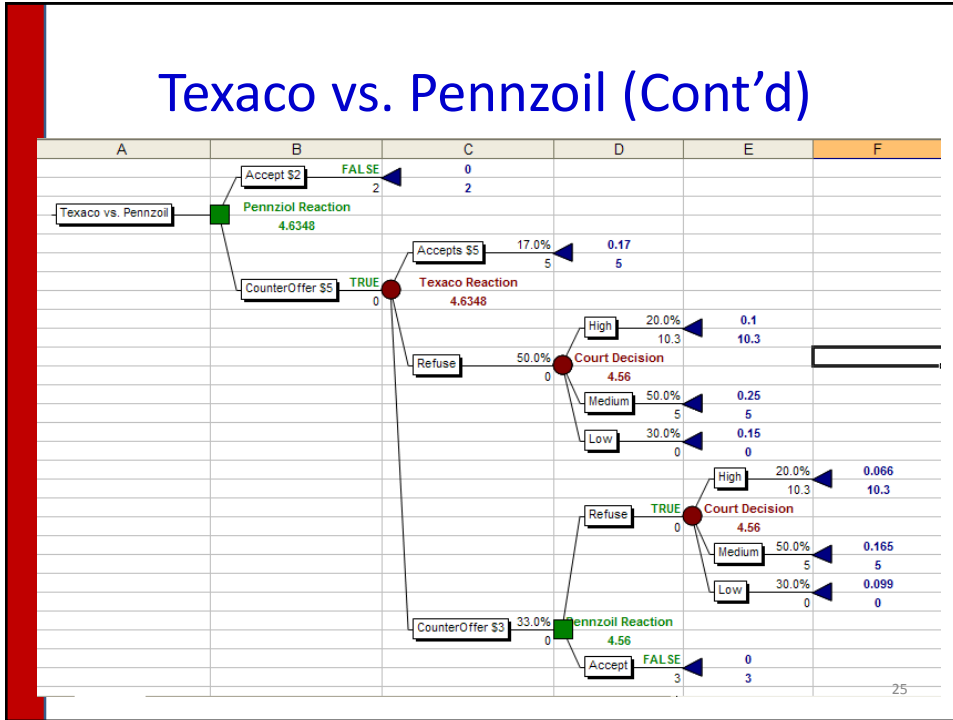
Texaco vs. Pennzoil (Cont'd)

| A | B | C | D | E | F |
|---|---|---|---|---|---|

Texaco vs. Pennzoil

Accept $2
FALSE
2
0
2

Pennziol Reaction
4.6348

Accepts $5
17.0%
5
0.17
5

CounterOffer $5
TRUE
0

Texaco Reaction
4.6348

High
20.0%
10.3
0.1
10.3

Refuse
50.0%
0

Court Decision
4.56

Medium
50.0%
5
0.25
5

Low
30.0%
0
0.15
0

High
20.0%
10.3
0.066
10.3

Refuse
TRUE
0

Court Decision
4.56

Medium
50.0%
5
0.165
5

Low
30.0%
0
0.099
0

CounterOffer $3
33.0%
0

ennzoil Reaction
4.56

Accept
FALSE
3
0
3

25